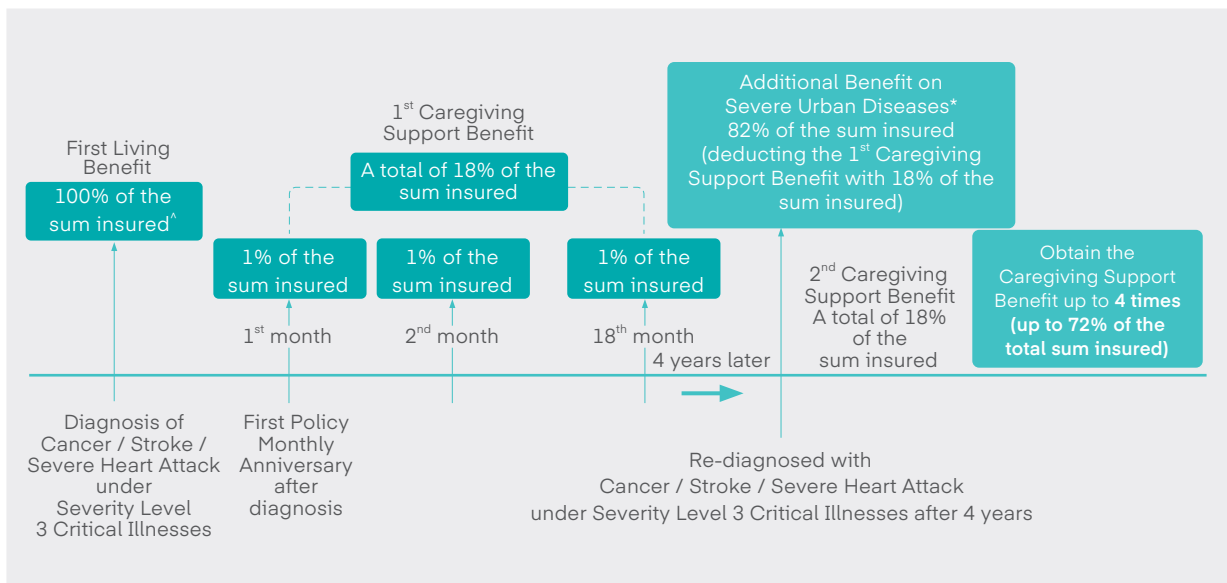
First Living Benefit

100% of the sum insured^

$1^{st}$ Caregiving Support Benefit

A total of 18% of the sum insured

1% of the sum insured

1% of the sum insured

1% of the sum insured

$1^{st}$ month

$2^{nd}$ month

$18^{th}$ month

Additional Benefit on Severe Urban Diseases*
82% of the sum insured
(deducting the $1^{st}$ Caregiving Support Benefit with 18% of the sum insured)

4 years later

$2^{nd}$ Caregiving Support Benefit
A total of 18% of the sum insured

Obtain the Caregiving Support Benefit up to **4 times** **(up to 72% of the total sum insured)**

Diagnosis of Cancer / Stroke / Severe Heart Attack under Severity Level 3 Critical Illnesses

First Policy Monthly Anniversary after diagnosis

Re-diagnosed with Cancer / Stroke / Severe Heart Attack under Severity Level 3 Critical Illnesses after 4 years